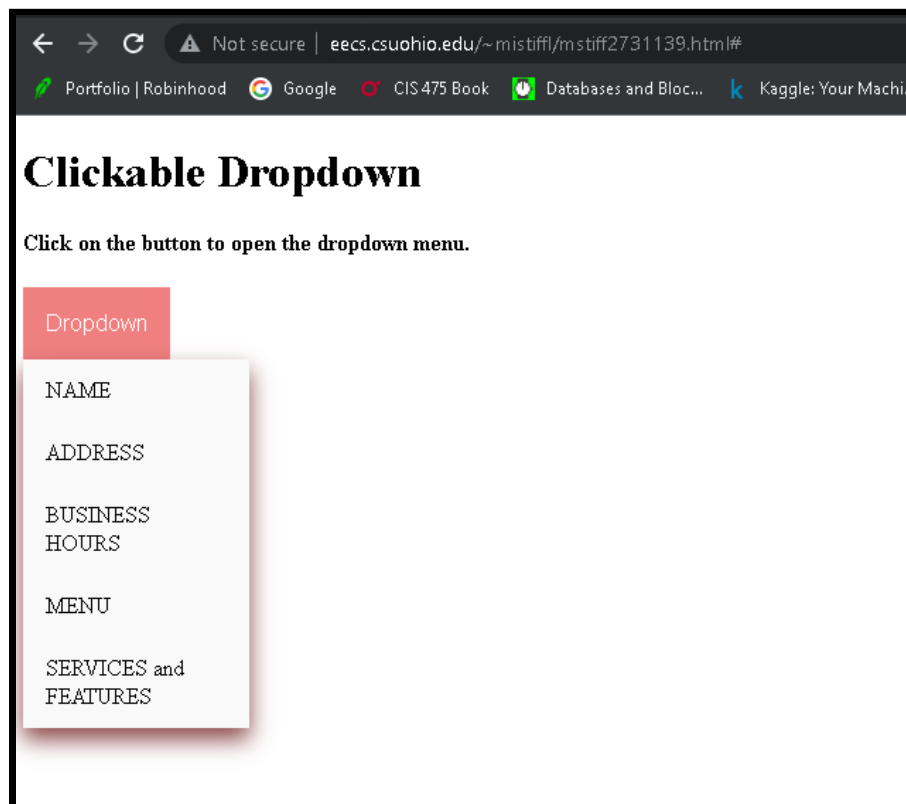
Not secure | eecs.csuohio.edu/~mistiffl/mstiff2731139.html#

Portfolio | Robinhood Google CIS 475 Book Databases and Bloc... Kaggle: Your Machi

# Clickable Dropdown

**Click on the button to open the dropdown menu.**

Dropdown

NAME

ADDRESS

BUSINESS HOURS

MENU

SERVICES and FEATURES